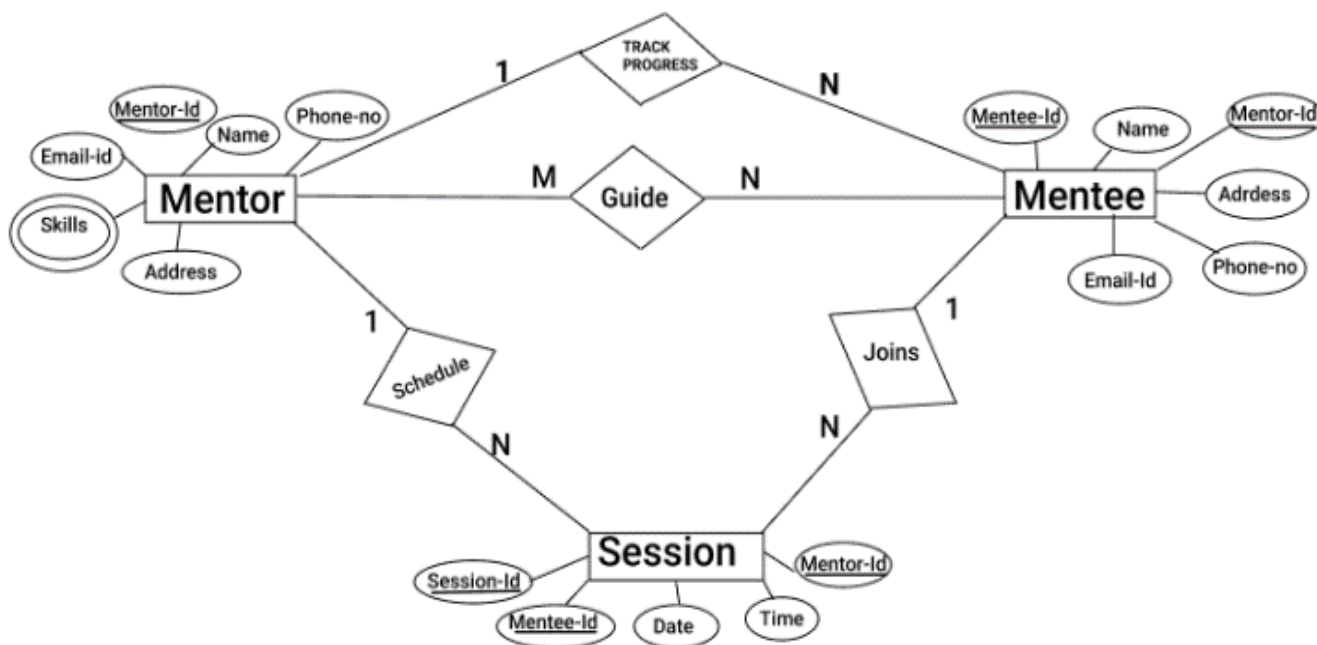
TRACK PROGRESS
1
N
Mentor-Id
Name
Phone-no
Email-id
Mentor
Skills
Address
M
Guide
N
Mentee-Id
Name
Mentor-Id
Mentee
Adrdess
Email-Id
Phone-no
1
Schedule
N
Joins
1
N
Session
Session-Id
Mentee-Id
Date
Time
Mentor-Id